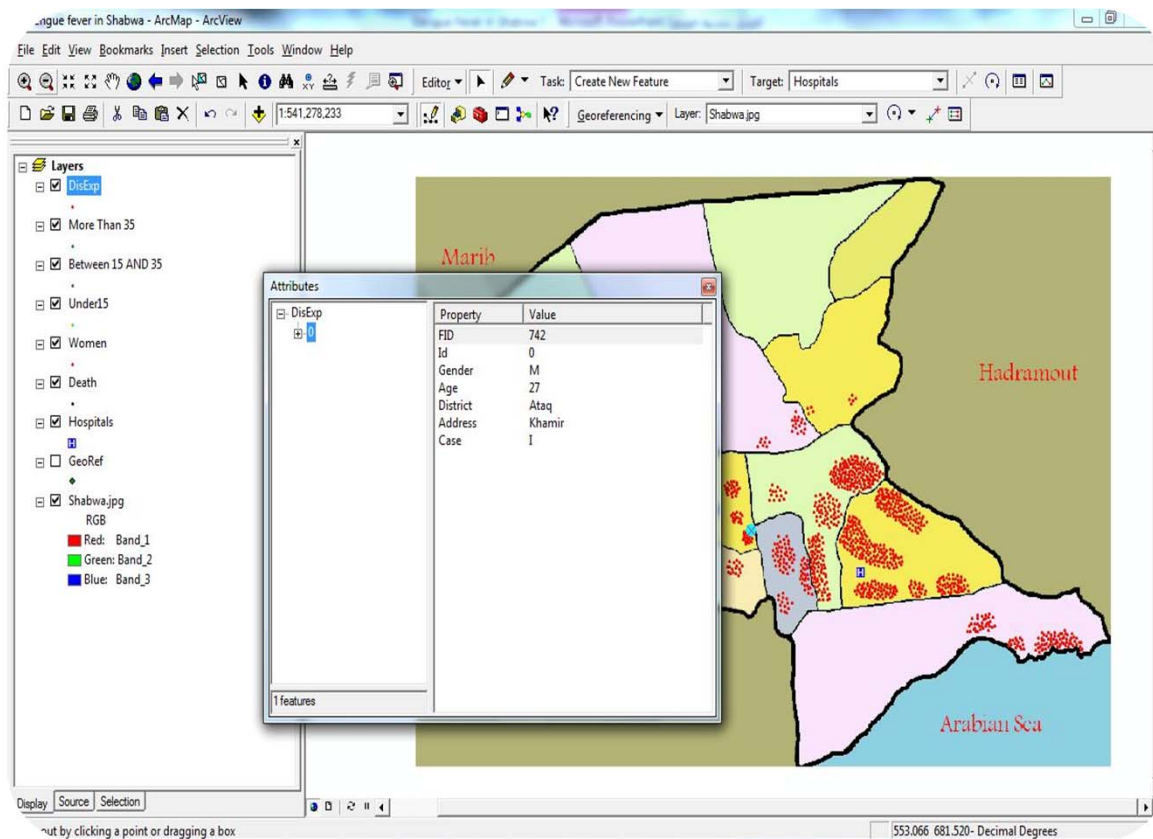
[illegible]ngue fever in Shabwa - ArcMap - ArcView

File Edit View Bookmarks Insert Selection Tools Window Help

Editor ▾ Task: Create New Feature Target: Hospitals

1:541,278,233 Georeferencing ▾ Layer: Shabwa.jpg

Layers
DisExp
More Than 35
Between 15 AND 35
Under15
Women
Death
Hospitals
GeoRef
Shabwa.jpg
RGB
Red: Band_1
Green: Band_2
Blue: Band_3

Display Source Selection

Attributes

DisExp
0

| Property | Value |
|---|---|
| FID | 742 |
| Id | 0 |
| Gender | M |
| Age | 27 |
| District | Ataq |
| Address | Khamir |
| Case | I |

1 features

Marib

Hadramout

Arabian Sea

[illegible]out by clicking a point or dragging a box

553.066 681.520- Decimal Degrees